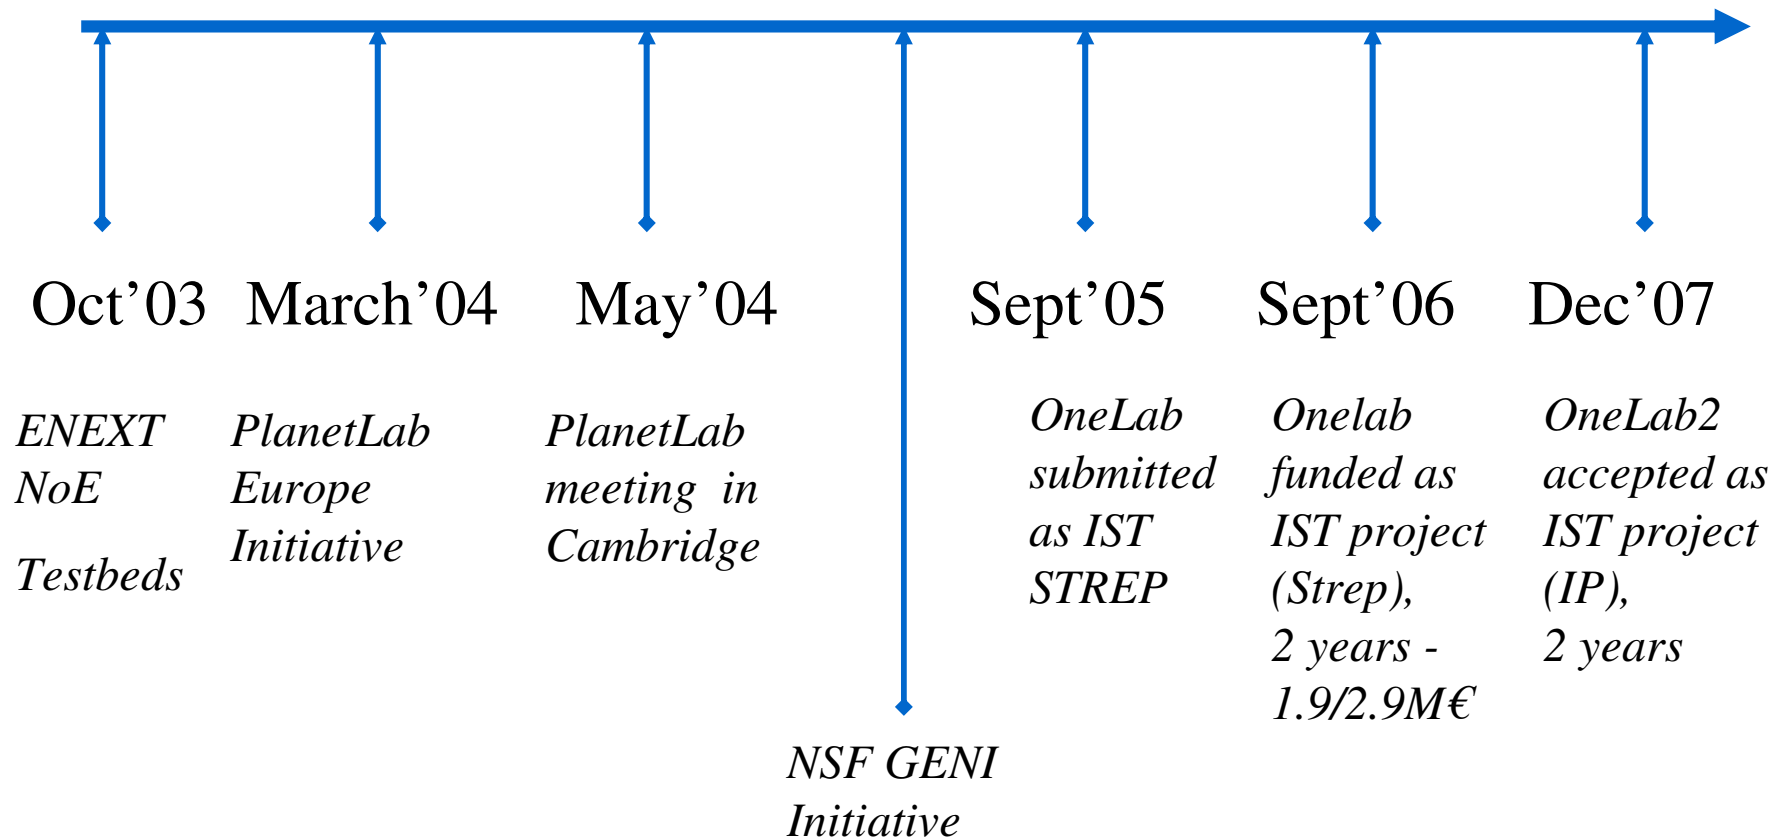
Oct’03

ENEXT NoE

Testbeds

March’04

PlanetLab Europe Initiative

May’04

PlanetLab meeting in Cambridge

NSF GENI Initiative

Sept’05

OneLab submitted as IST STREP

Sept’06

Onelab funded as IST project (Strep), 2 years - 1.9/2.9M€

Dec’07

OneLab2 accepted as IST project (IP), 2 years